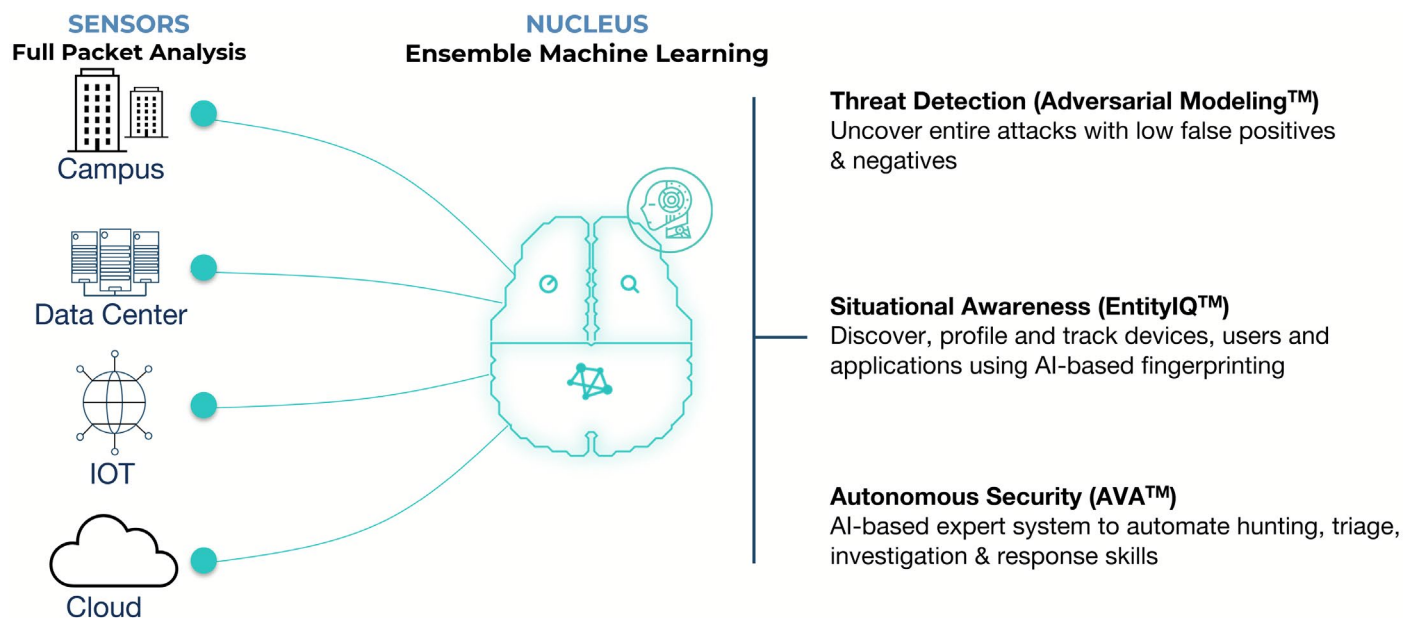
SENSORS
Full Packet Analysis

NUCLEUS
Ensemble Machine Learning

Campus

Data Center

IOT

Cloud

Threat Detection (Adversarial Modeling$^{TM}$)
Uncover entire attacks with low false positives & negatives

Situational Awareness (EntityIQ$^{TM}$)
Discover, profile and track devices, users and applications using AI-based fingerprinting

Autonomous Security (AVA$^{TM}$)
AI-based expert system to automate hunting, triage, investigation & response skills